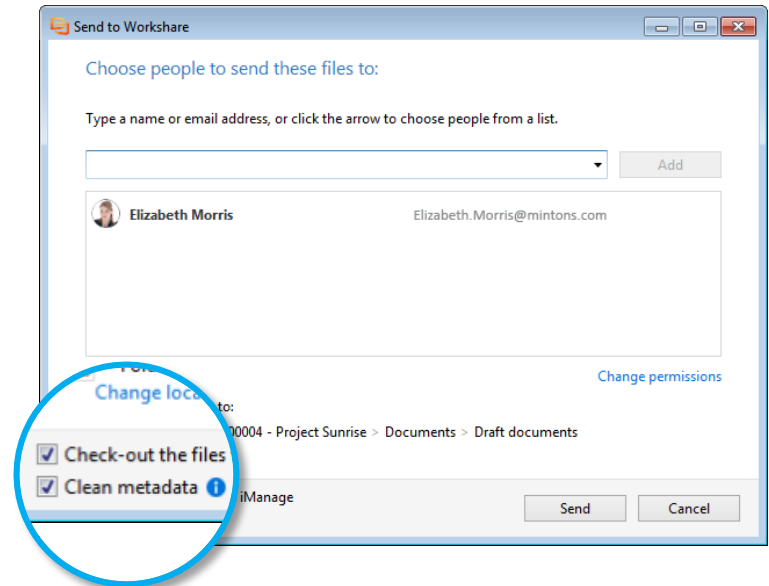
Send to Workshare

Choose people to send these files to:

Type a name or email address, or click the arrow to choose people from a list.

Add

Elizabeth Morris Elizabeth.Morris@mintons.com

Change permissions

Change loca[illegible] to:

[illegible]00004 - Project Sunrise > Documents > Draft documents

Check-out the files

Clean metadata

iManage

Send Cancel